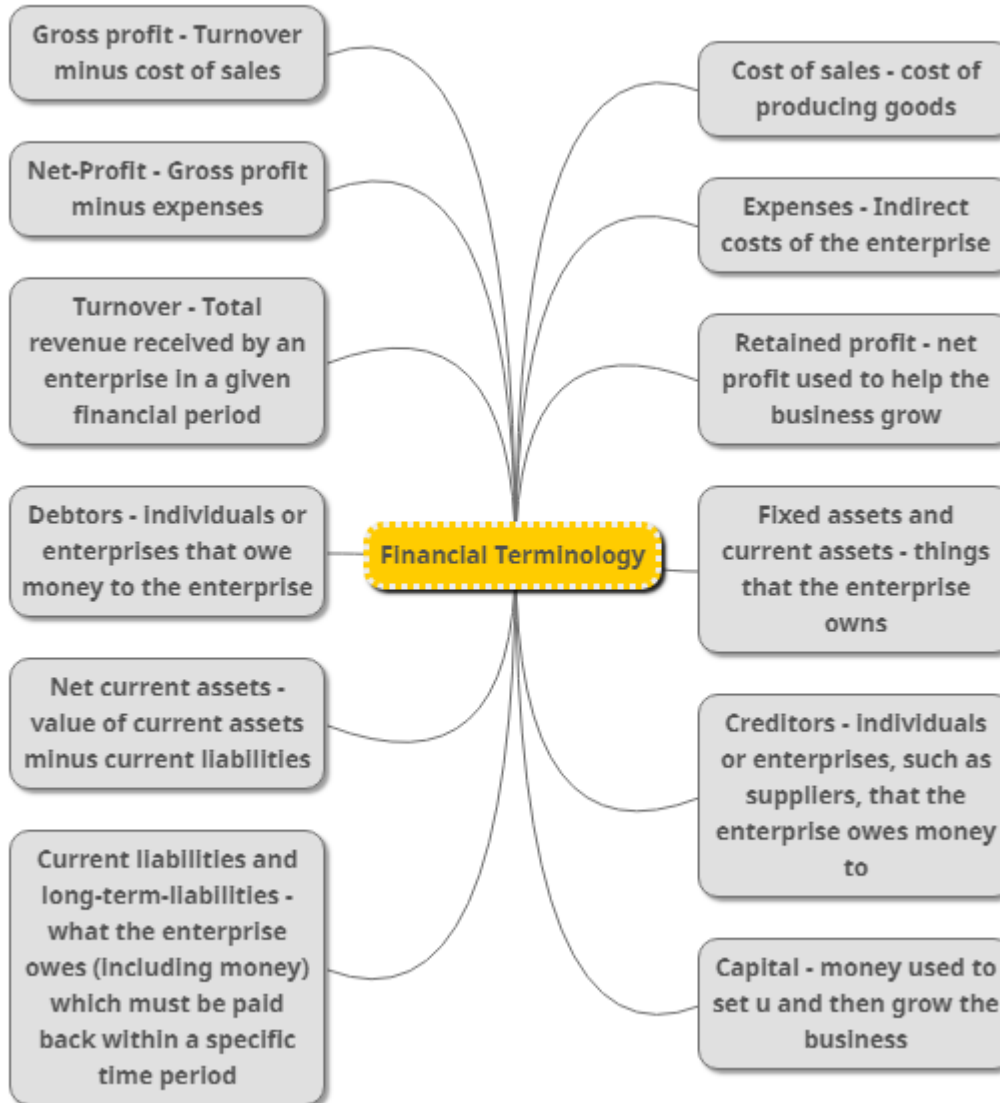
Financial Terminology

Gross profit - Turnover minus cost of sales

Net-Profit - Gross profit minus expenses

Turnover - Total revenue received by an enterprise in a given financial period

Debtors - individuals or enterprises that owe money to the enterprise

Net current assets - value of current assets minus current liabilities

Current liabilities and long-term-liabilities - what the enterprise owes (including money) which must be paid back within a specific time period

Cost of sales - cost of producing goods

Expenses - Indirect costs of the enterprise

Retained profit - net profit used to help the business grow

Fixed assets and current assets - things that the enterprise owns

Creditors - individuals or enterprises, such as suppliers, that the enterprise owes money to

Capital - money used to set u and then grow the business